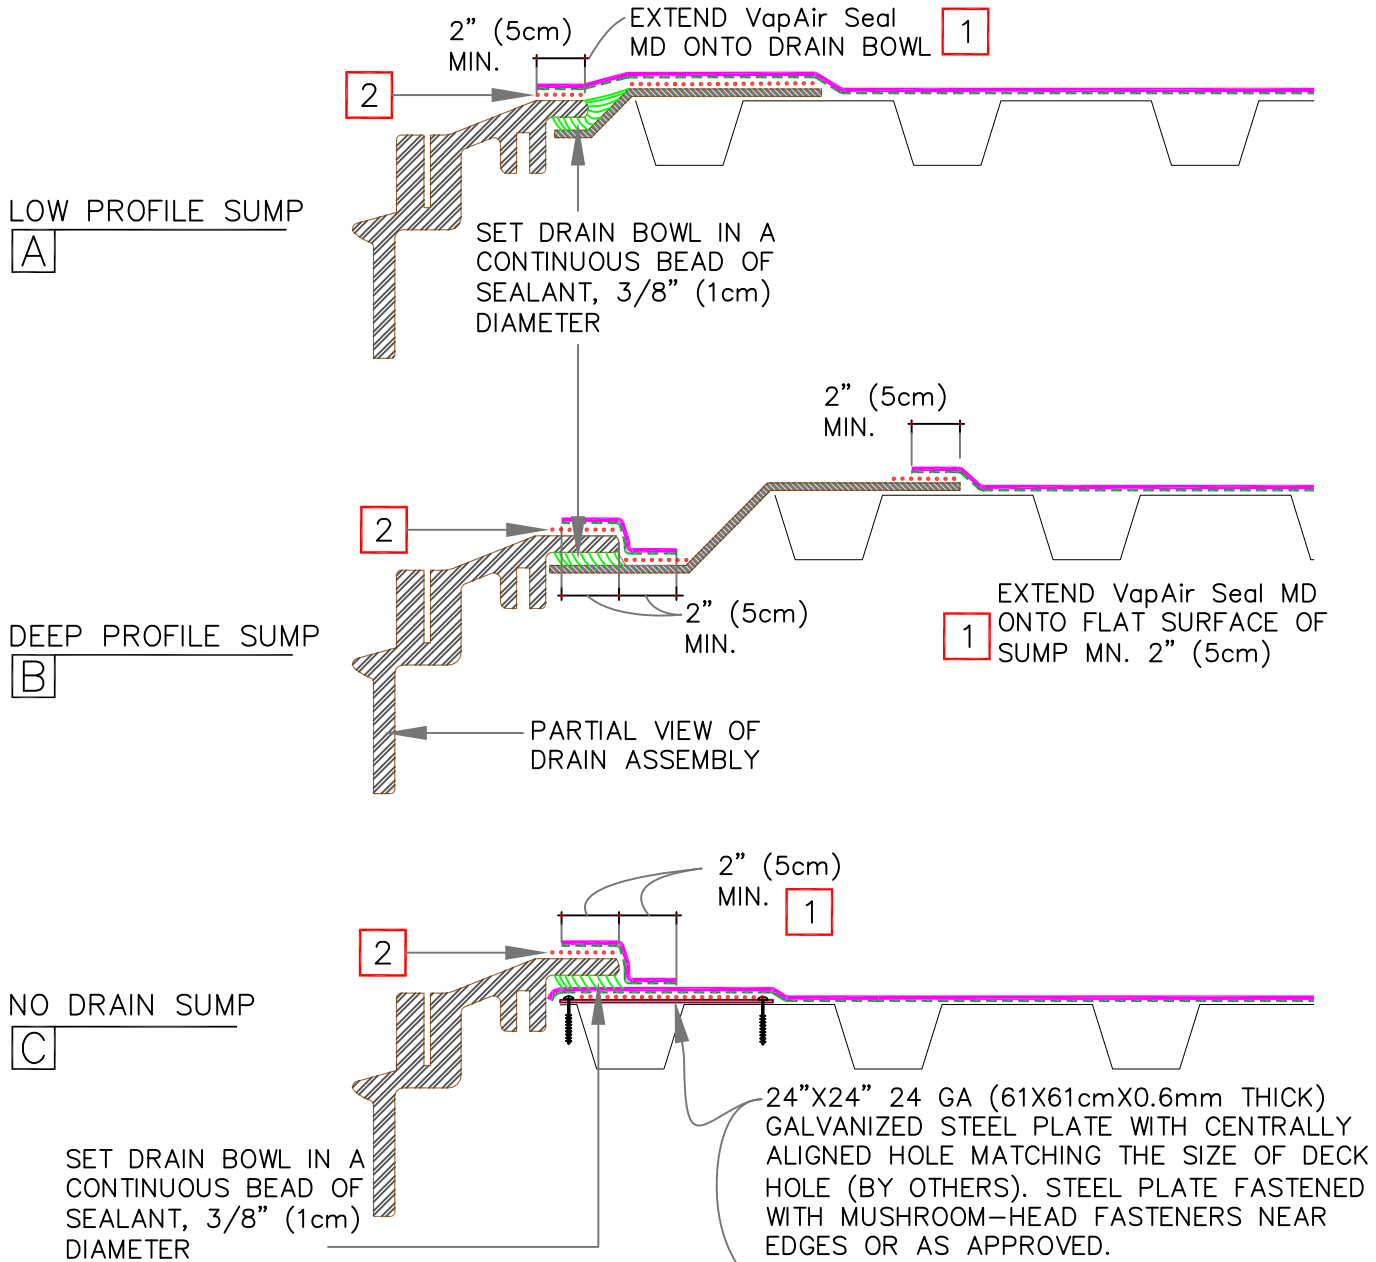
2" (5cm) MIN.

EXTEND VapAir Seal MD ONTO DRAIN BOWL

1

2

LOW PROFILE SUMP

A

SET DRAIN BOWL IN A CONTINUOUS BEAD OF SEALANT, 3/8" (1cm) DIAMETER

2" (5cm) MIN.

2

2" (5cm) MIN.

DEEP PROFILE SUMP

B

EXTEND VapAir Seal MD ONTO FLAT SURFACE OF SUMP MN. 2" (5cm)

1

PARTIAL VIEW OF DRAIN ASSEMBLY

2" (5cm) MIN.

1

2

NO DRAIN SUMP

C

24"X24" 24 GA (61X61cmX0.6mm THICK) GALVANIZED STEEL PLATE WITH CENTRALLY ALIGNED HOLE MATCHING THE SIZE OF DECK HOLE (BY OTHERS). STEEL PLATE FASTENED WITH MUSHROOM–HEAD FASTENERS NEAR EDGES OR AS APPROVED.

SET DRAIN BOWL IN A CONTINUOUS BEAD OF SEALANT, 3/8" (1cm) DIAMETER